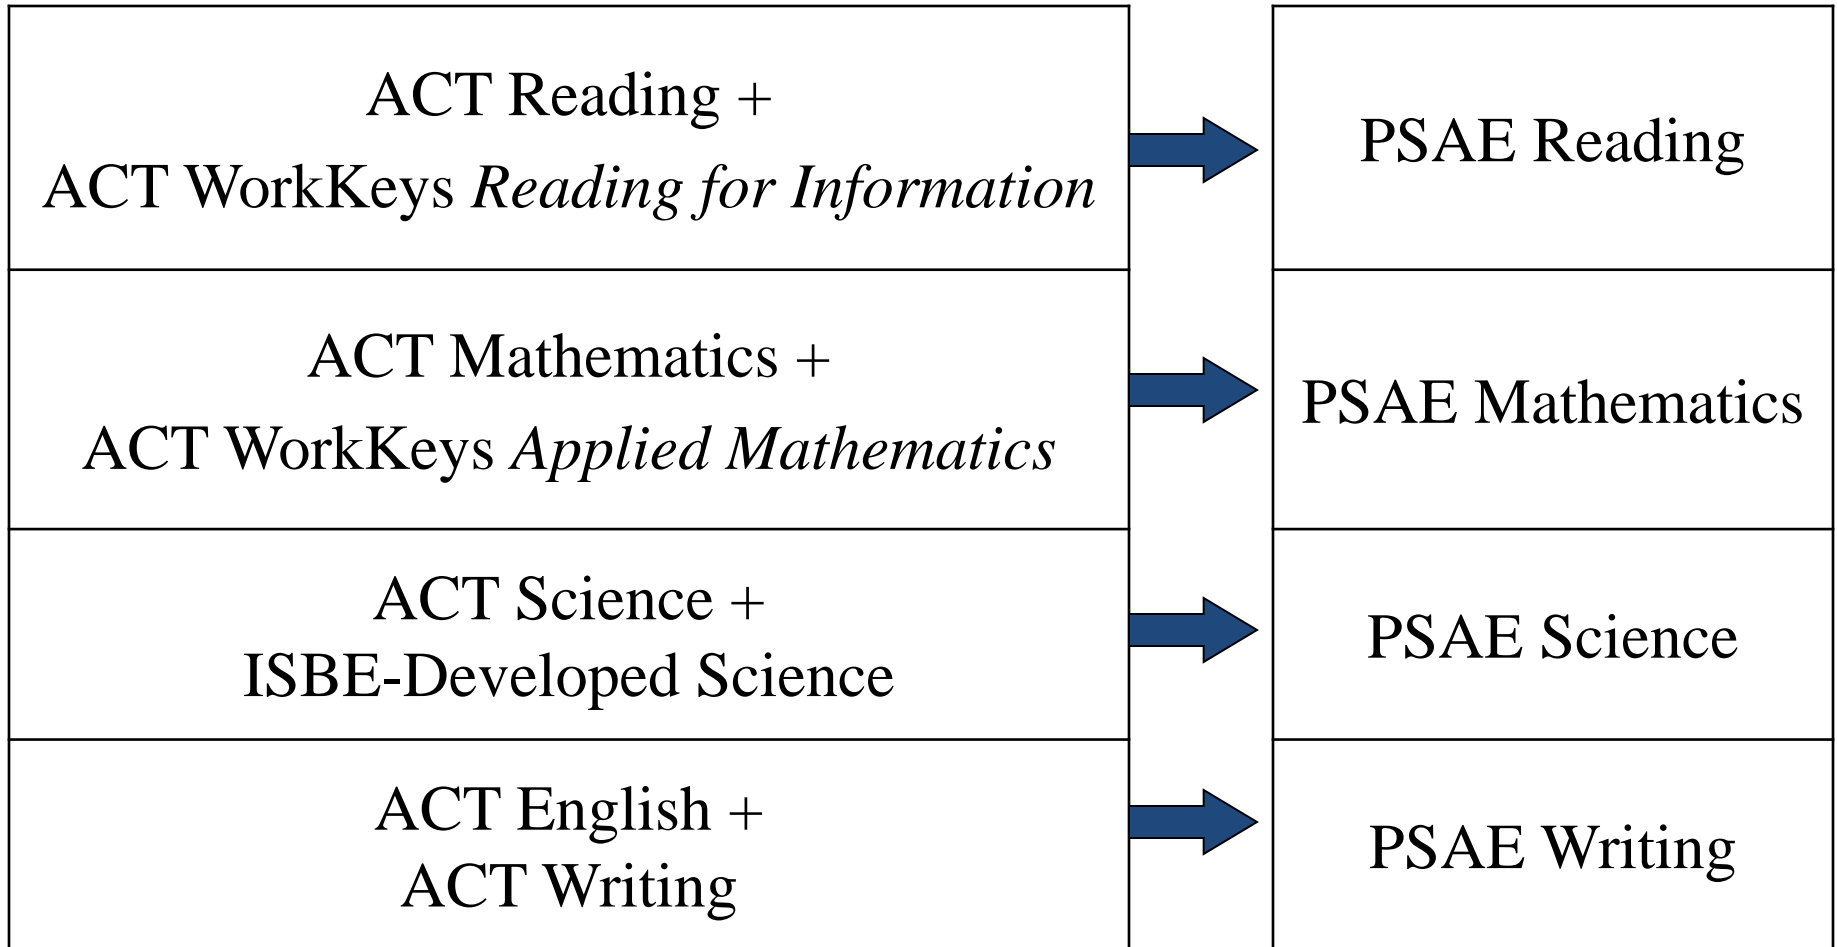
ACT Reading + ACT WorkKeys *Reading for Information*

PSAE Reading

ACT Mathematics + ACT WorkKeys *Applied Mathematics*

PSAE Mathematics

ACT Science + ISBE-Developed Science

PSAE Science

ACT English + ACT Writing

PSAE Writing